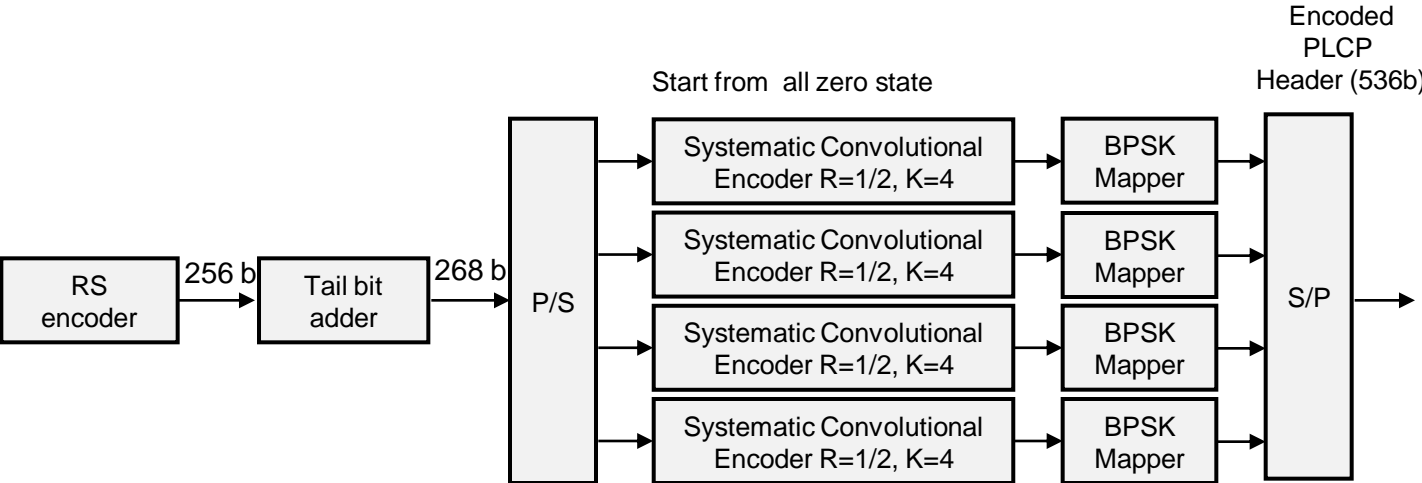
Encoded PLCP Header (536b)

Start from all zero state

RS encoder

256 b

Tail bit adder

268 b

P/S

Systematic Convolutional Encoder R=1/2, K=4

BPSK Mapper

Systematic Convolutional Encoder R=1/2, K=4

BPSK Mapper

Systematic Convolutional Encoder R=1/2, K=4

BPSK Mapper

Systematic Convolutional Encoder R=1/2, K=4

BPSK Mapper

S/P